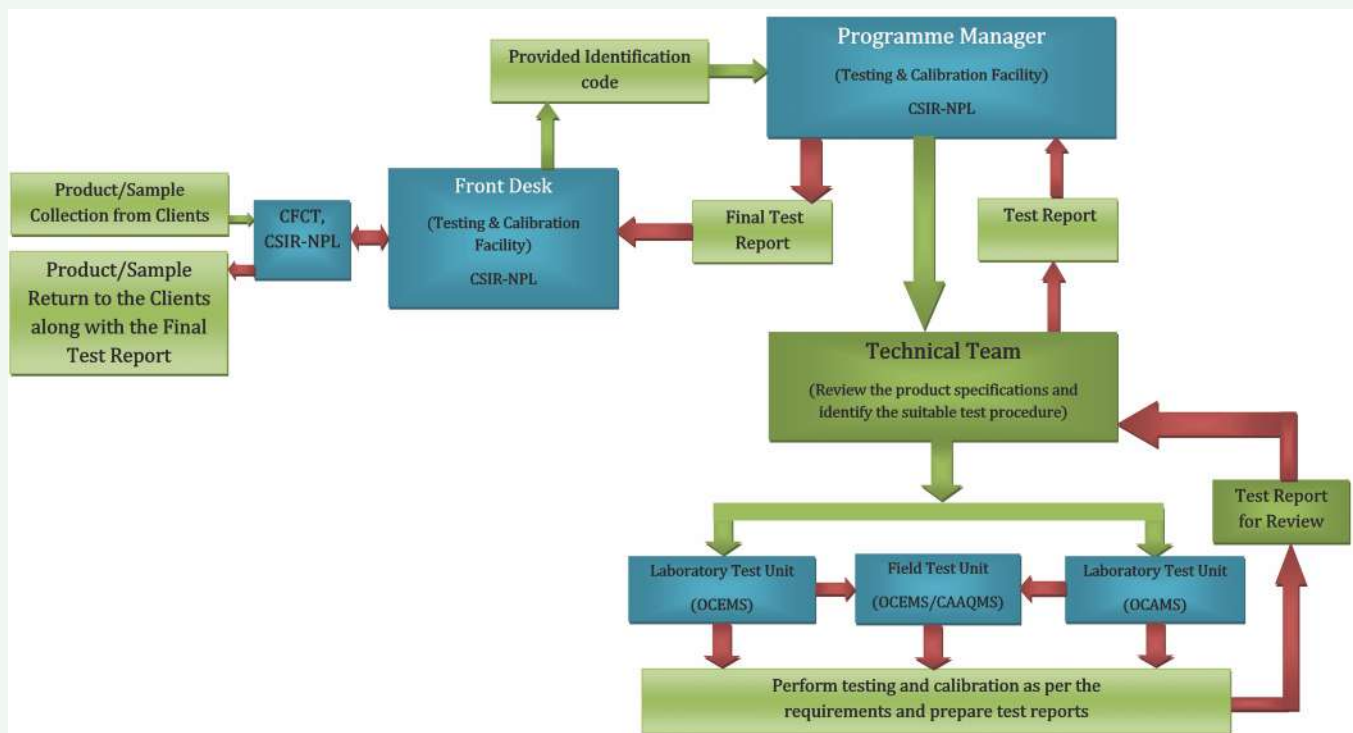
Product/Sample Collection from Clients

Product/Sample Return to the Clients along with the Final Test Report

CFCT, CSIR-NPL

Front Desk

(Testing & Calibration Facility)

CSIR-NPL

Provided Identification code

Programme Manager

(Testing & Calibration Facility)

CSIR-NPL

Final Test Report

Test Report

Technical Team

(Review the product specifications and identify the suitable test procedure)

Test Report for Review

Laboratory Test Unit

(OCEMS)

Field Test Unit

(OCEMS/CAAQMS)

Laboratory Test Unit

(OCAMS)

Perform testing and calibration as per the requirements and prepare test reports